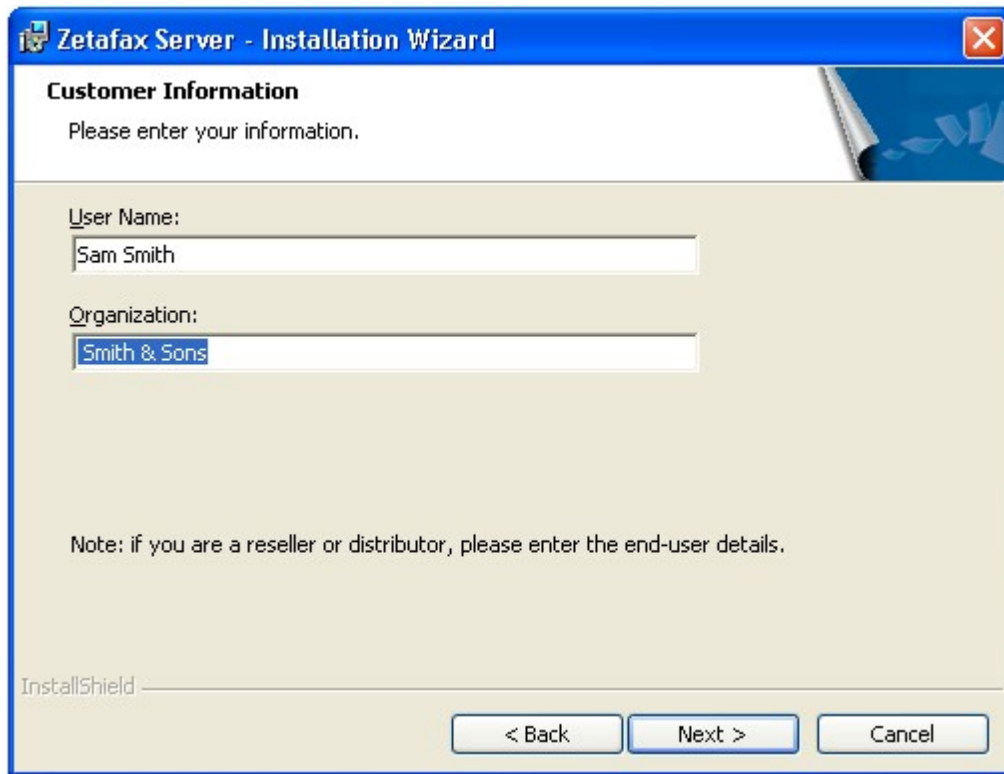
Zetafax Server - Installation Wizard

Customer Information

Please enter your information.

User Name:

Sam Smith

Organization:

Smith & Sons

Note: if you are a reseller or distributor, please enter the end-user details.

InstallShield

< Back

Next >

Cancel